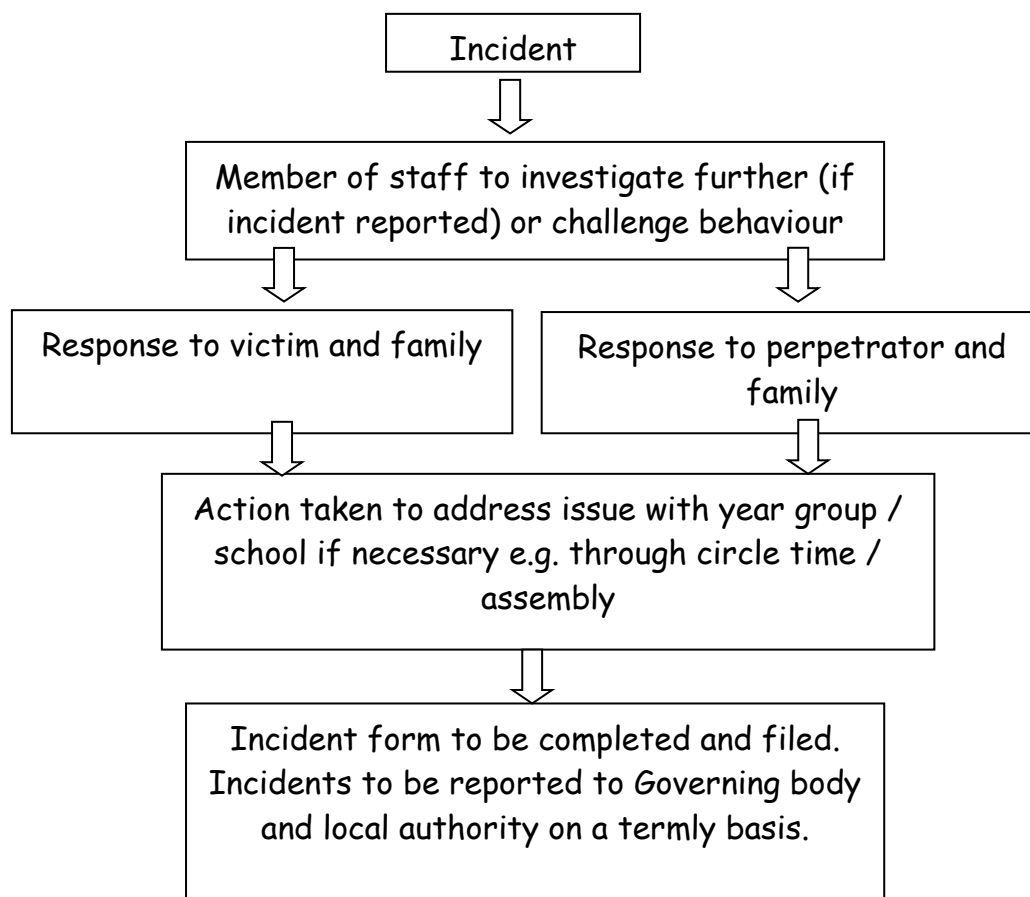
Incident

Member of staff to investigate further (if incident reported) or challenge behaviour

Response to victim and family

Response to perpetrator and family

Action taken to address issue with year group / school if necessary e.g. through circle time / assembly

Incident form to be completed and filed. Incidents to be reported to Governing body and local authority on a termly basis.